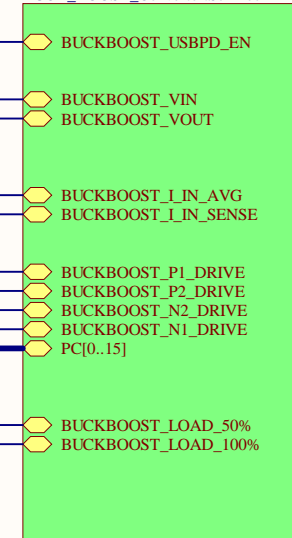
BUCKBOOST_USBPD_EN

BUCKBOOST_VIN
BUCKBOOST_VOUT

BUCKBOOST_I_IN_AVG
BUCKBOOST_I_IN_SENSE

BUCKBOOST_P1_DRIVE
BUCKBOOST_P2_DRIVE
BUCKBOOST_N2_DRIVE
BUCKBOOST_N1_DRIVE
PC[0..15]

BUCKBOOST_LOAD_50%
BUCKBOOST_LOAD_100%